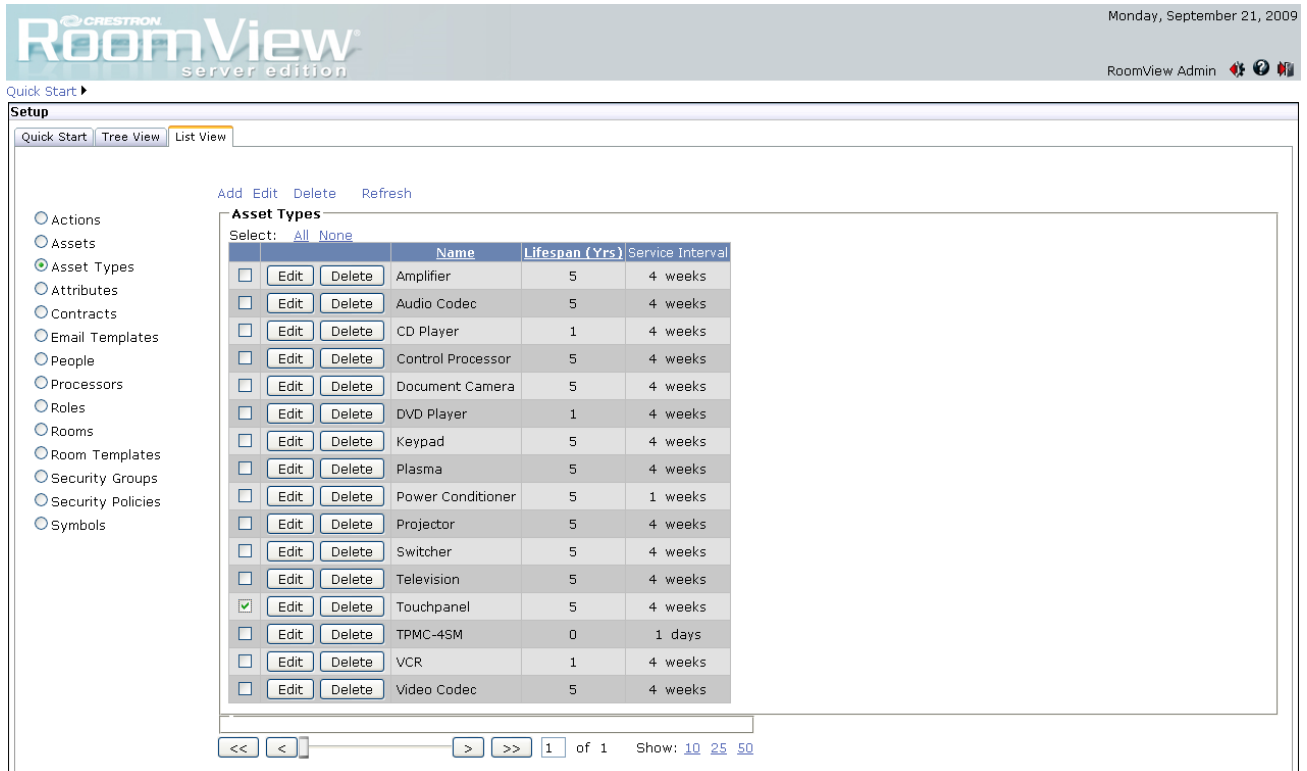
CRESTRON
RoomView
server edition

Monday, September 21, 2009

RoomView Admin

Quick Start ▸

Setup

Quick Start | Tree View | List View

Add Edit Delete Refresh

Actions
Assets
Asset Types
Attributes
Contracts
Email Templates
People
Processors
Roles
Rooms
Room Templates
Security Groups
Security Policies
Symbols

Asset Types

Select: All None

| | | Name | Lifespan (Yrs) | Service Interval |
|---|---|---|---|---|
| ☐ | Edit Delete | Amplifier | 5 | 4 weeks |
| ☐ | Edit Delete | Audio Codec | 5 | 4 weeks |
| ☐ | Edit Delete | CD Player | 1 | 4 weeks |
| ☐ | Edit Delete | Control Processor | 5 | 4 weeks |
| ☐ | Edit Delete | Document Camera | 5 | 4 weeks |
| ☐ | Edit Delete | DVD Player | 1 | 4 weeks |
| ☐ | Edit Delete | Keypad | 5 | 4 weeks |
| ☐ | Edit Delete | Plasma | 5 | 4 weeks |
| ☐ | Edit Delete | Power Conditioner | 5 | 1 weeks |
| ☐ | Edit Delete | Projector | 5 | 4 weeks |
| ☐ | Edit Delete | Switcher | 5 | 4 weeks |
| ☐ | Edit Delete | Television | 5 | 4 weeks |
| ☑ | Edit Delete | Touchpanel | 5 | 4 weeks |
| ☐ | Edit Delete | TPMC-4SM | 0 | 1 days |
| ☐ | Edit Delete | VCR | 1 | 4 weeks |
| ☐ | Edit Delete | Video Codec | 5 | 4 weeks |

<< < > >> 1 of 1 Show: 10 25 50